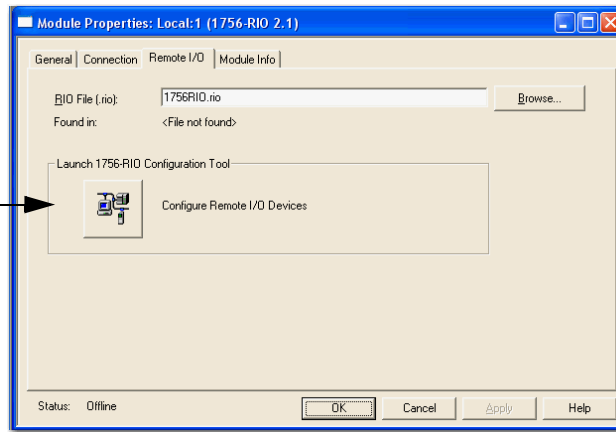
Module Properties: Local:1 (1756-RIO 2.1)

General | Connection | Remote I/O | Module Info

RIO File (.rio): 1756RIO.rio

Browse...

Found in: <File not found>

Launch 1756-RIO Configuration Tool

Configure Remote I/O Devices

Status: Offline

OK

Cancel

Apply

Help